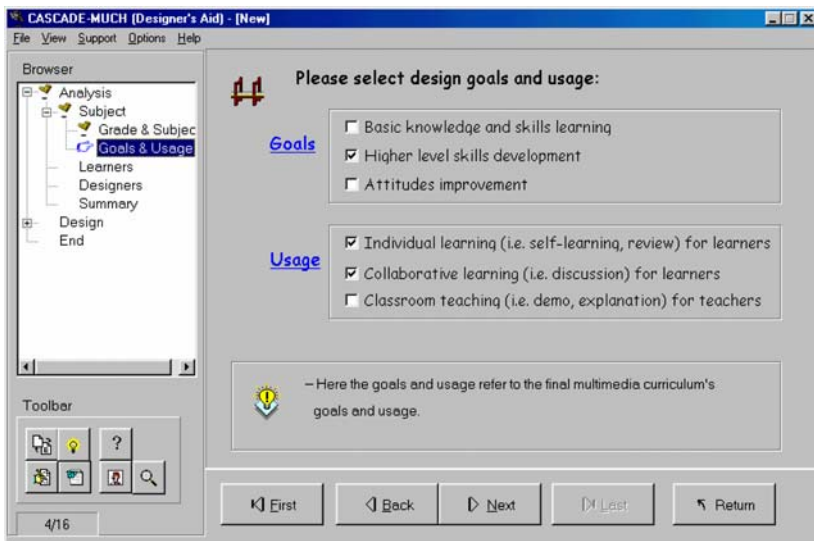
CASCADE-MUCH (Designer's Aid) - [New]

File View Support Options Help

Browser

Analysis
Subject
Grade & Subjec
Goals & Usage
Learners
Designers
Summary
Design
End

Toolbar

?

4/16

Please select design goals and usage:

Goals

☐ Basic knowledge and skills learning
☑ Higher level skills development
☐ Attitudes improvement

Usage

☑ Individual learning (i.e. self-learning, review) for learners
☑ Collaborative learning (i.e. discussion) for learners
☐ Classroom teaching (i.e. demo, explanation) for teachers

– Here the goals and usage refer to the final multimedia curriculum's goals and usage.

First | Back | Next | Last | Return